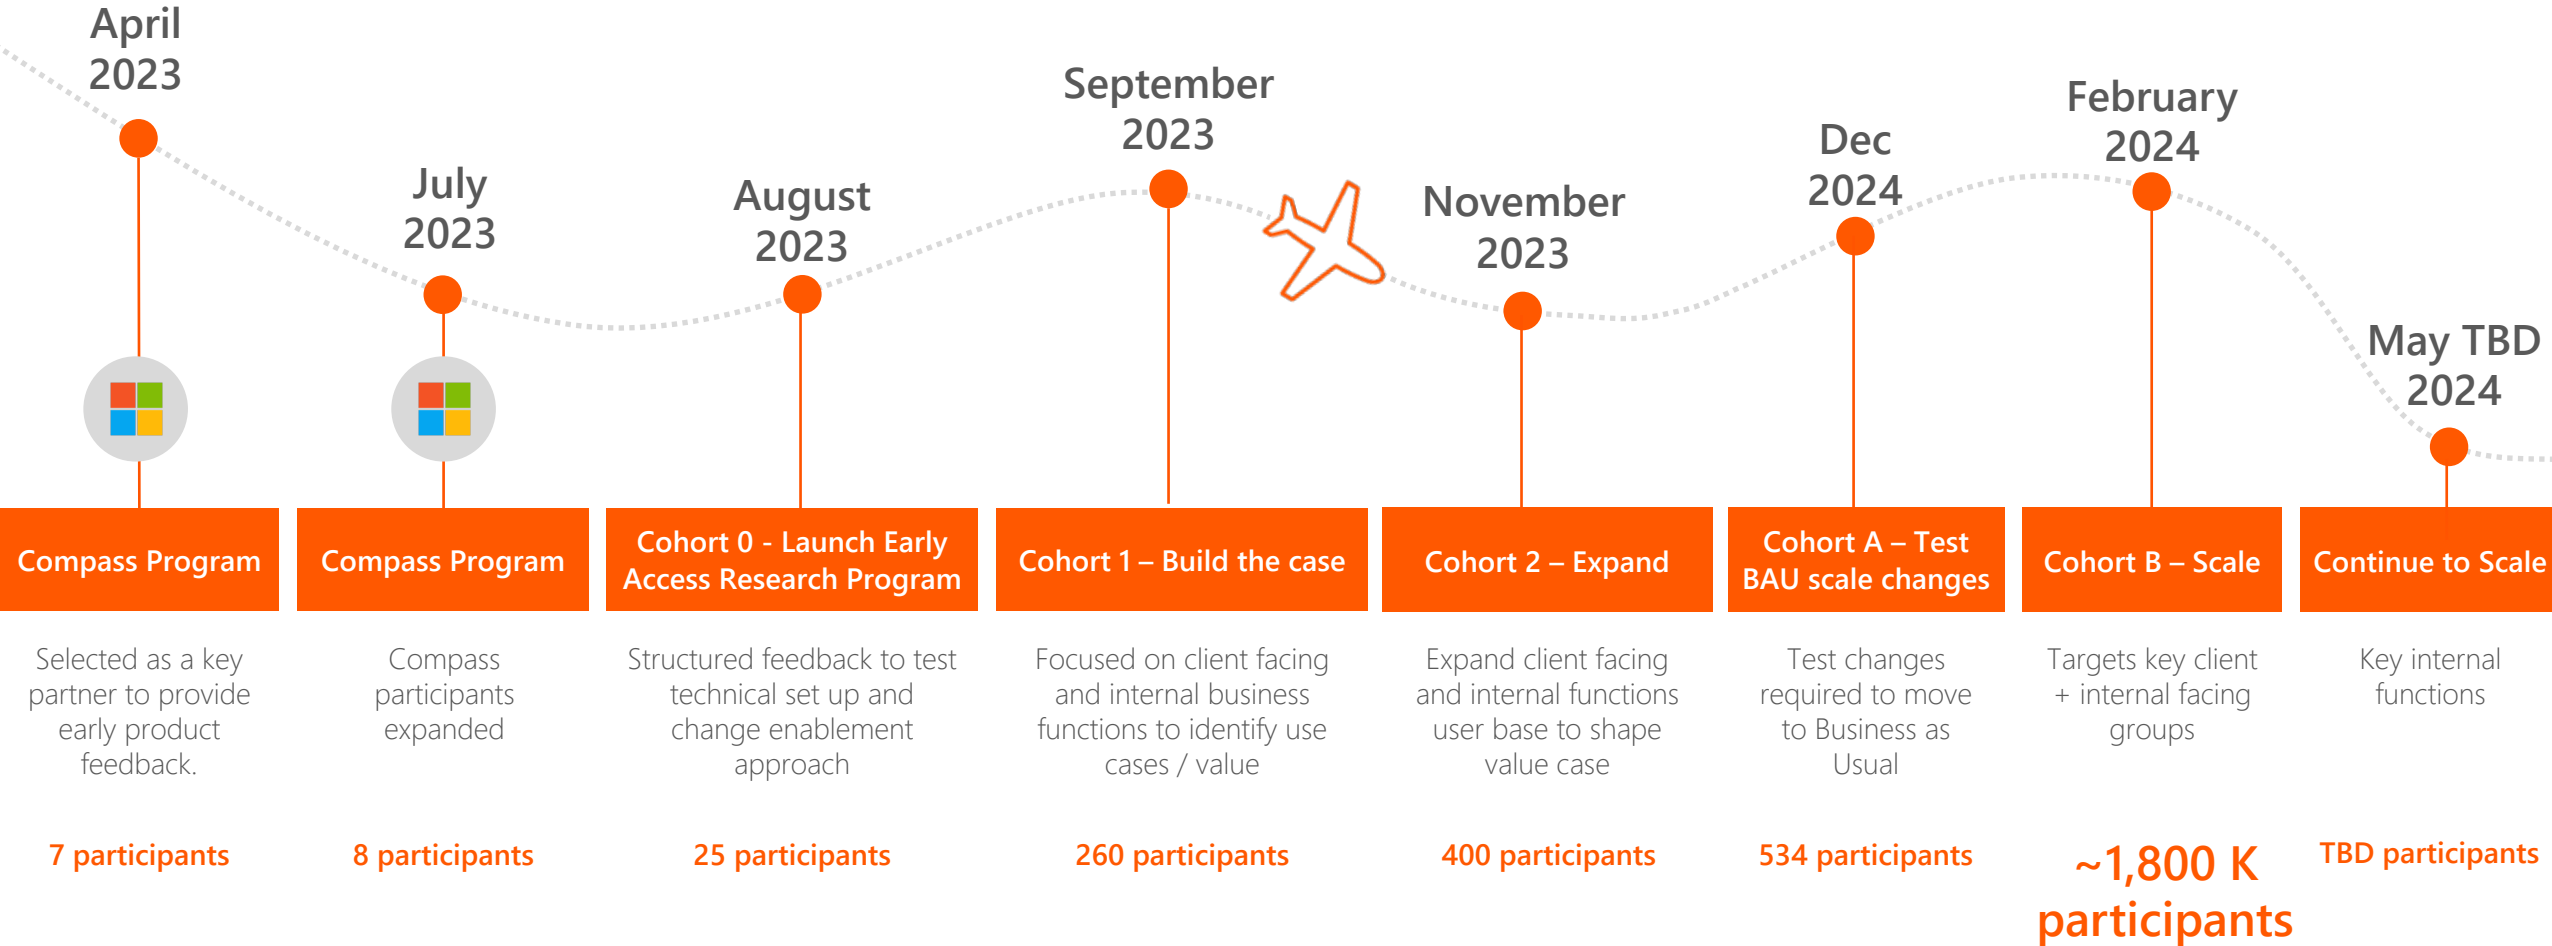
April 2023

July 2023

August 2023

September 2023

November 2023

Dec 2024

February 2024

May TBD 2024

Compass Program

Selected as a key partner to provide early product feedback.

7 participants

Compass Program

Compass participants expanded

8 participants

Cohort 0 - Launch Early Access Research Program

Structured feedback to test technical set up and change enablement approach

25 participants

Cohort 1 – Build the case

Focused on client facing and internal business functions to identify use cases / value

260 participants

Cohort 2 – Expand

Expand client facing and internal functions user base to shape value case

400 participants

Cohort A – Test BAU scale changes

Test changes required to move to Business as Usual

534 participants

Cohort B – Scale

Targets key client + internal facing groups

~1,800 K participants

Continue to Scale

Key internal functions

TBD participants